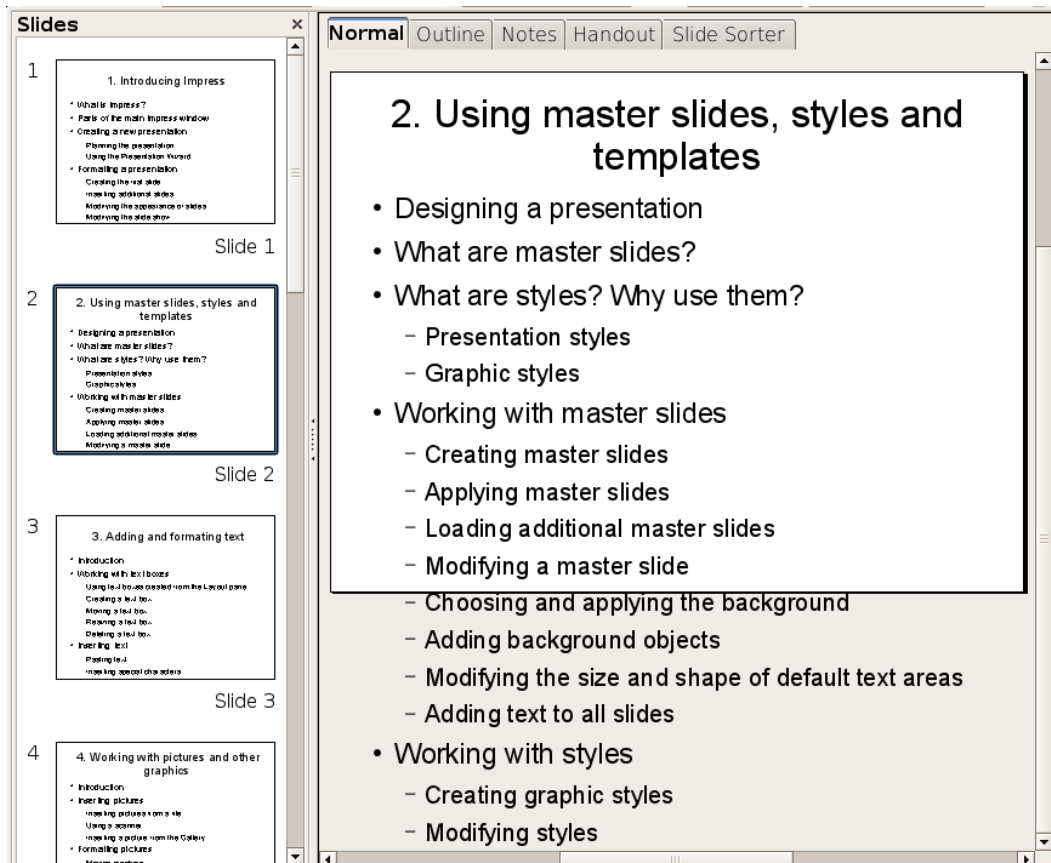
Slides ×

1

1. Introducing Impress

• What is Impress?
• Parts of the main Impress window
• Creating a new presentation
Planning the presentation
Using the Presentation Wizard
• Formatting a presentation
Creating the first slide
Inserting additional slides
Modifying the appearance of slides
Modifying the slide show

Slide 1

2

2. Using master slides, styles and templates

• Designing a presentation
• What are master slides?
• What are styles? Why use them?
Presentation styles
Graphic styles
• Working with master slides
Creating master slides
Applying master slides
Loading additional master slides
Modifying a master slide

Slide 2

3

3. Adding and formating text

• Introduction
• Working with text boxes
Using text boxes created from the Layout pane
Creating a text box
Moving a text box
Resizing a text box
Deleting a text box
• Inserting text
Pasting text
Inserting special characters

Slide 3

4

4. Working with pictures and other graphics

• Introduction
• Inserting pictures
Inserting pictures from a file
Using a scanner
Inserting a picture from the Gallery
• Formatting pictures
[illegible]

Normal | Outline | Notes | Handout | Slide Sorter

2. Using master slides, styles and templates

• Designing a presentation
• What are master slides?
• What are styles? Why use them?
– Presentation styles
– Graphic styles
• Working with master slides
– Creating master slides
– Applying master slides
– Loading additional master slides
– Modifying a master slide
– Choosing and applying the background
– Adding background objects
– Modifying the size and shape of default text areas
– Adding text to all slides
• Working with styles
– Creating graphic styles
– Modifying styles